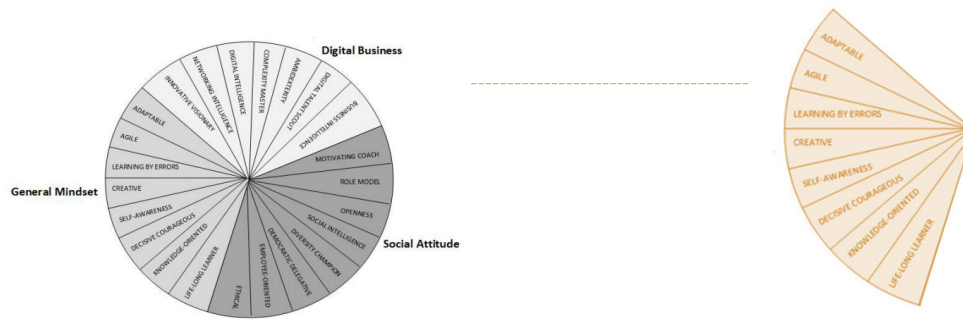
Digital Business

COMPLEXITY MASTER
DIGITAL INTELLIGENCE
NETWORKING INTELLIGENCE
INNOVATIVE VISIONARY
AMBIDEXTERITY
DIGITAL TALENT SCOUT
BUSINESS INTELLIGENCE
ADAPTABLE
AGILE
LEARNING BY ERRORS
CREATIVE
SELF-AWARENESS
DECISIVE COURAGEOUS
KNOWLEDGE-ORIENTED
LIFE-LONG LEARNER
ETHICAL
EMPLOYEE-ORIENTED
DEMOCRATIC DELEGATIVE
DIVERSITY CHAMPION
SOCIAL INTELLIGENCE
OPENNESS
ROLE MODEL
MOTIVATING COACH

General Mindset

Social Attitude

ADAPTABLE
AGILE
LEARNING BY ERRORS
CREATIVE
SELF-AWARENESS
DECISIVE COURAGEOUS
KNOWLEDGE-ORIENTED
LIFE-LONG LEARNER